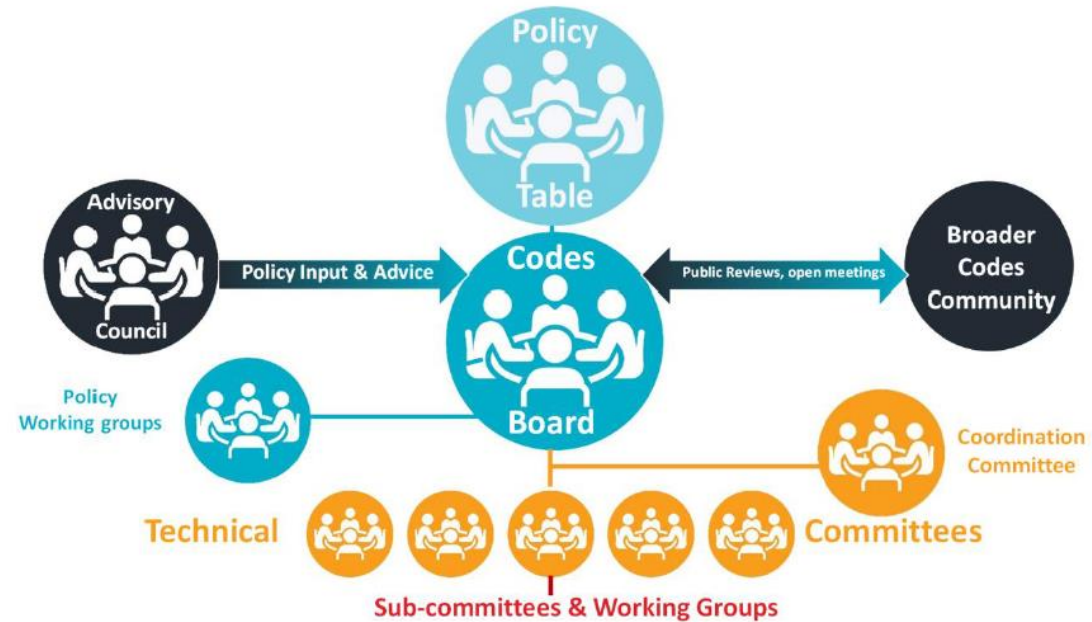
Policy Table

Advisory Council

Policy Input & Advice

Codes Board

Public Reviews, open meetings

Broader Codes Community

Policy Working groups

Coordination Committee

Technical

Committees

Sub-committees & Working Groups